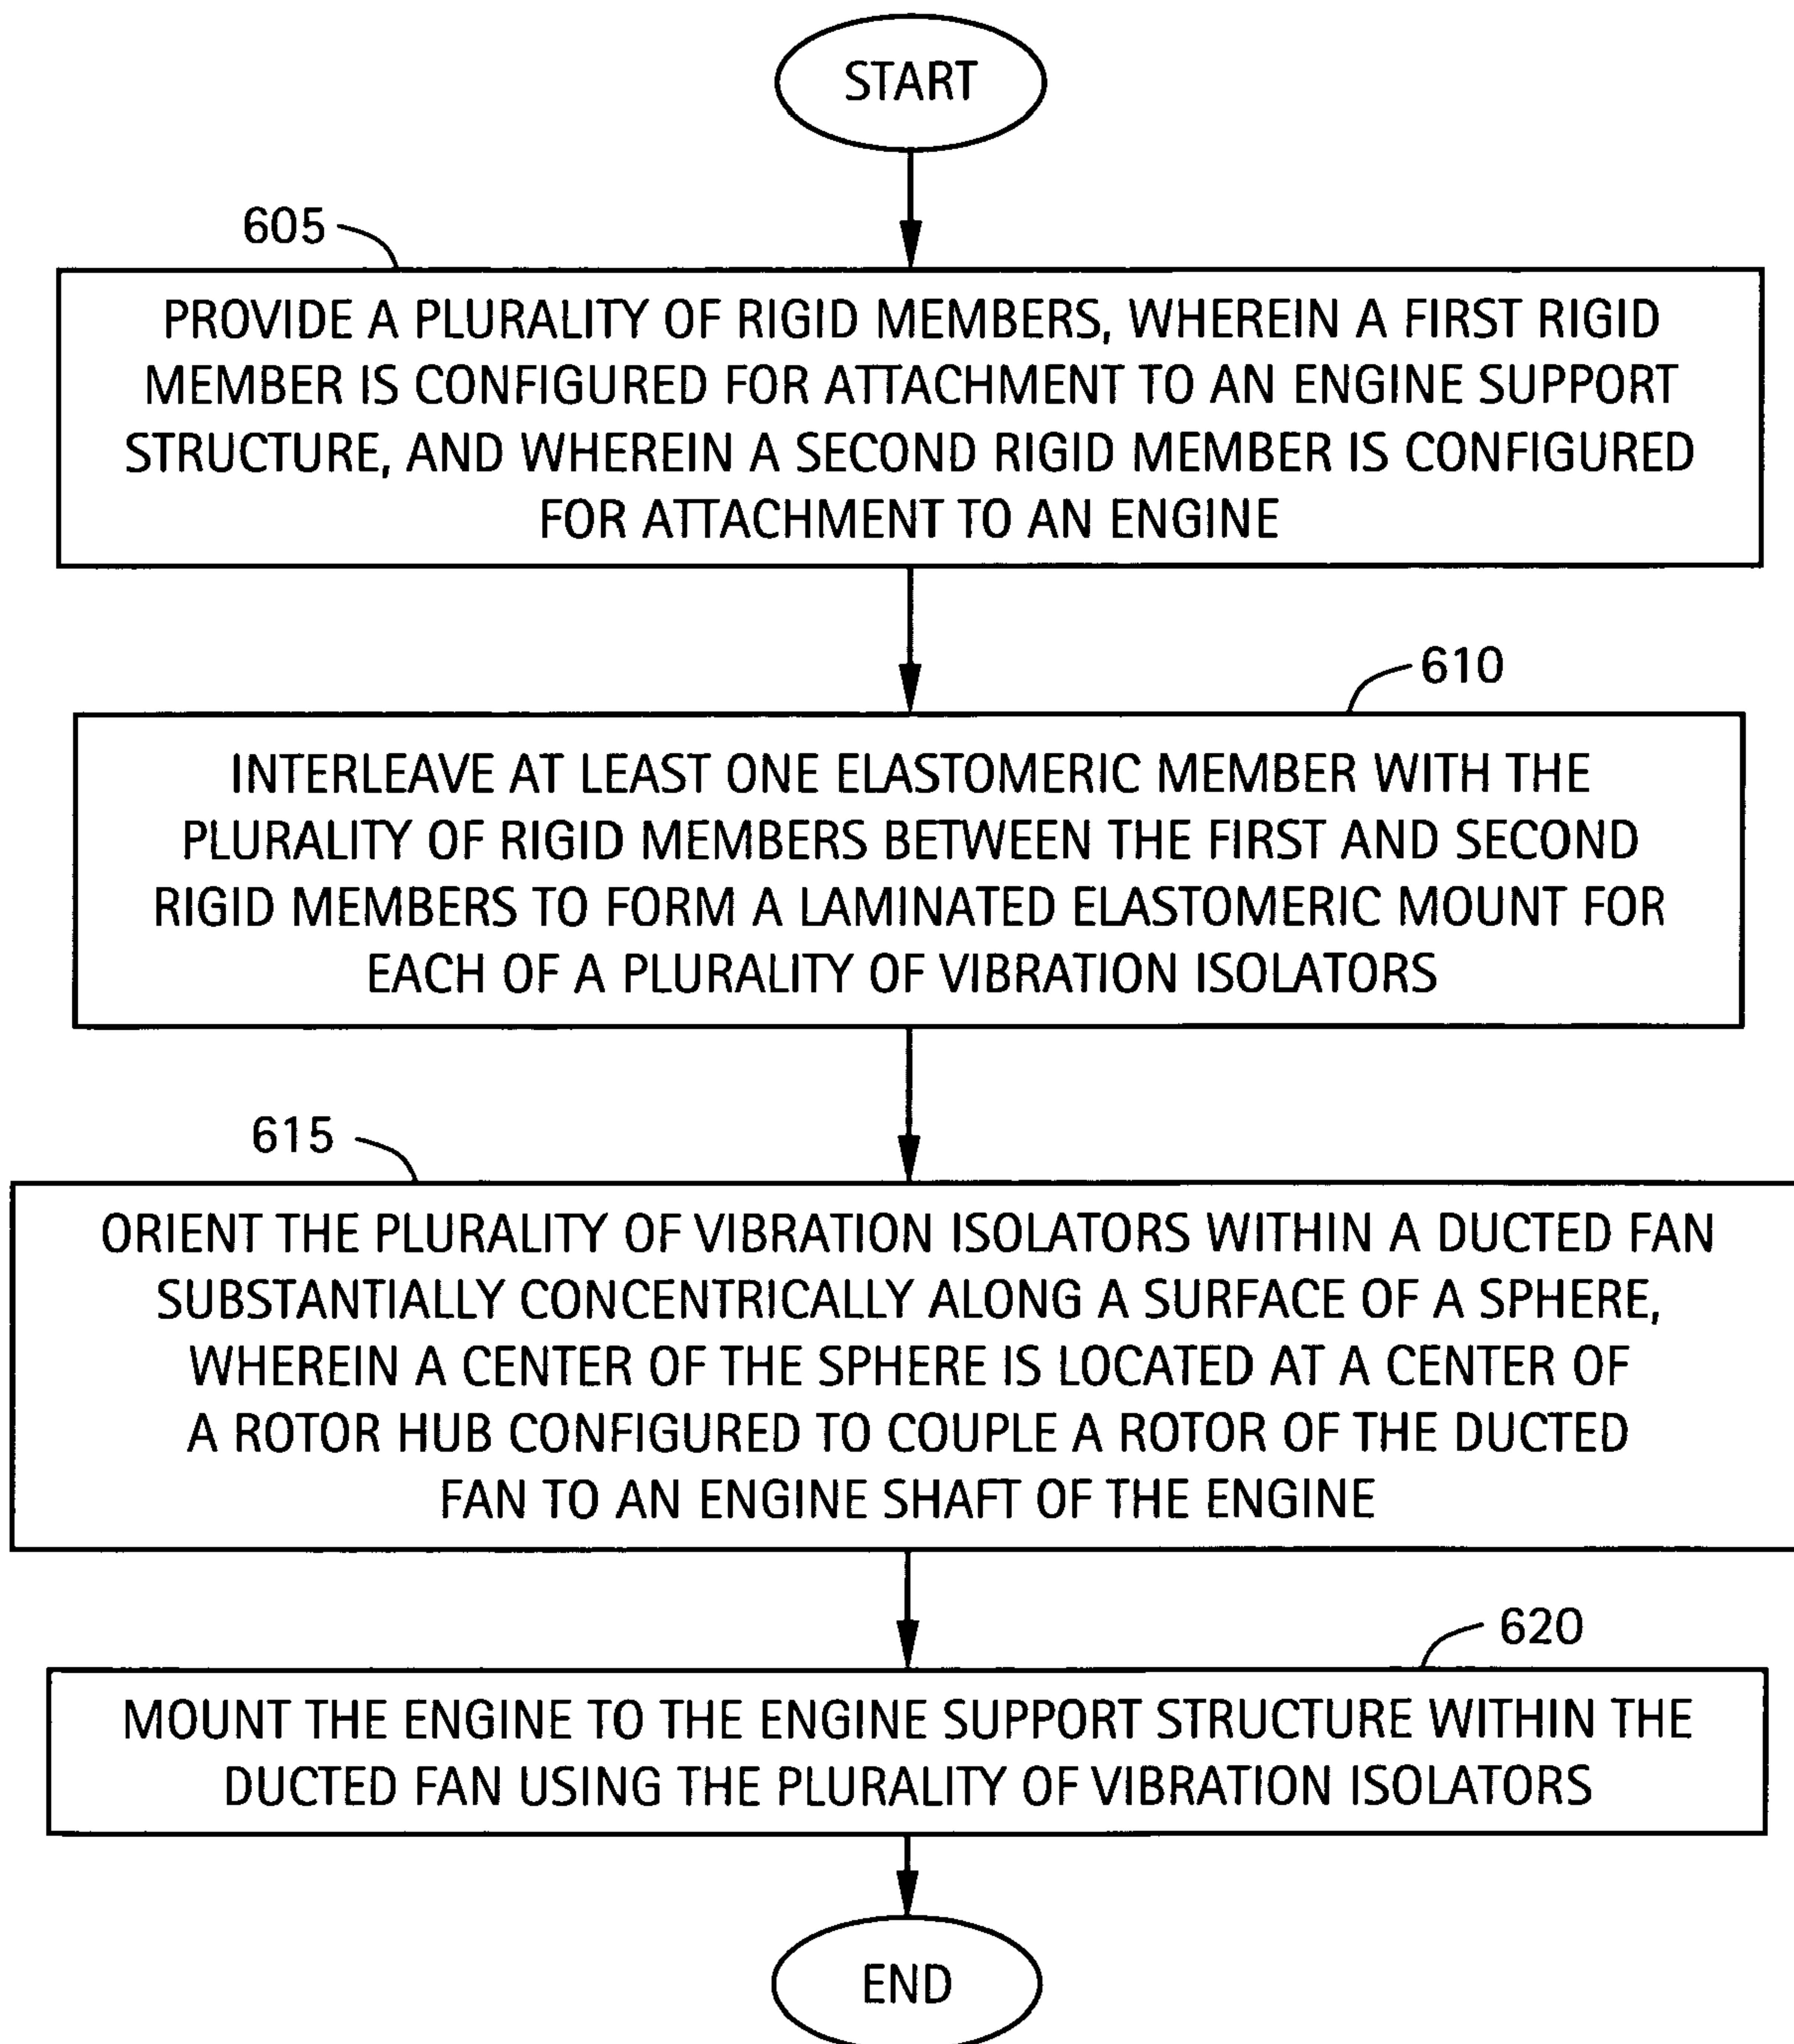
START

605

PROVIDE A PLURALITY OF RIGID MEMBERS, WHEREIN A FIRST RIGID MEMBER IS CONFIGURED FOR ATTACHMENT TO AN ENGINE SUPPORT STRUCTURE, AND WHEREIN A SECOND RIGID MEMBER IS CONFIGURED FOR ATTACHMENT TO AN ENGINE

610

INTERLEAVE AT LEAST ONE ELASTOMERIC MEMBER WITH THE PLURALITY OF RIGID MEMBERS BETWEEN THE FIRST AND SECOND RIGID MEMBERS TO FORM A LAMINATED ELASTOMERIC MOUNT FOR EACH OF A PLURALITY OF VIBRATION ISOLATORS

615

ORIENT THE PLURALITY OF VIBRATION ISOLATORS WITHIN A DUCTED FAN SUBSTANTIALLY CONCENTRICALLY ALONG A SURFACE OF A SPHERE, WHEREIN A CENTER OF THE SPHERE IS LOCATED AT A CENTER OF A ROTOR HUB CONFIGURED TO COUPLE A ROTOR OF THE DUCTED FAN TO AN ENGINE SHAFT OF THE ENGINE

620

MOUNT THE ENGINE TO THE ENGINE SUPPORT STRUCTURE WITHIN THE DUCTED FAN USING THE PLURALITY OF VIBRATION ISOLATORS

END